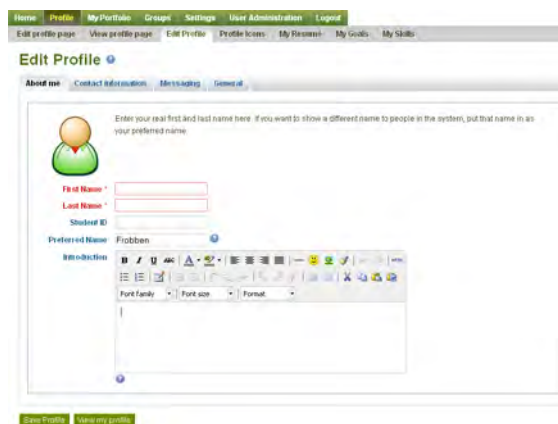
Home Profile My Portfolio Groups Settings User Administration Logout

Edit profile page View profile page Edit Profile Profile Icons My Resume My Goals My Skills

Edit Profile

About me Contact information Messaging General

Enter your real first and last name here. If you want to show a different name to people in the system, put that name in as your preferred name.

First Name *

Last Name *

Student ID

Preferred Name Frobben

Introduction

Font family Font size Format

Save Profile View my profile